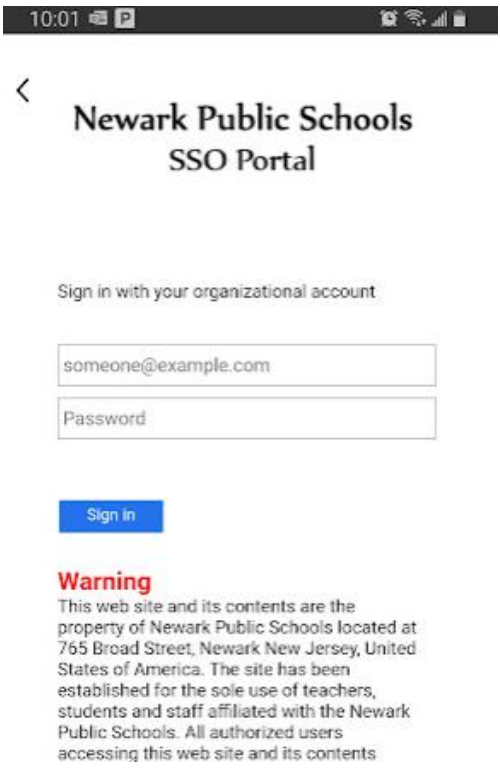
10:01

Newark Public Schools
SSO Portal

Sign in with your organizational account

someone@example.com

Password

Sign in

Warning
This web site and its contents are the property of Newark Public Schools located at 765 Broad Street, Newark New Jersey, United States of America. The site has been established for the sole use of teachers, students and staff affiliated with the Newark Public Schools. All authorized users accessing this web site and its contents